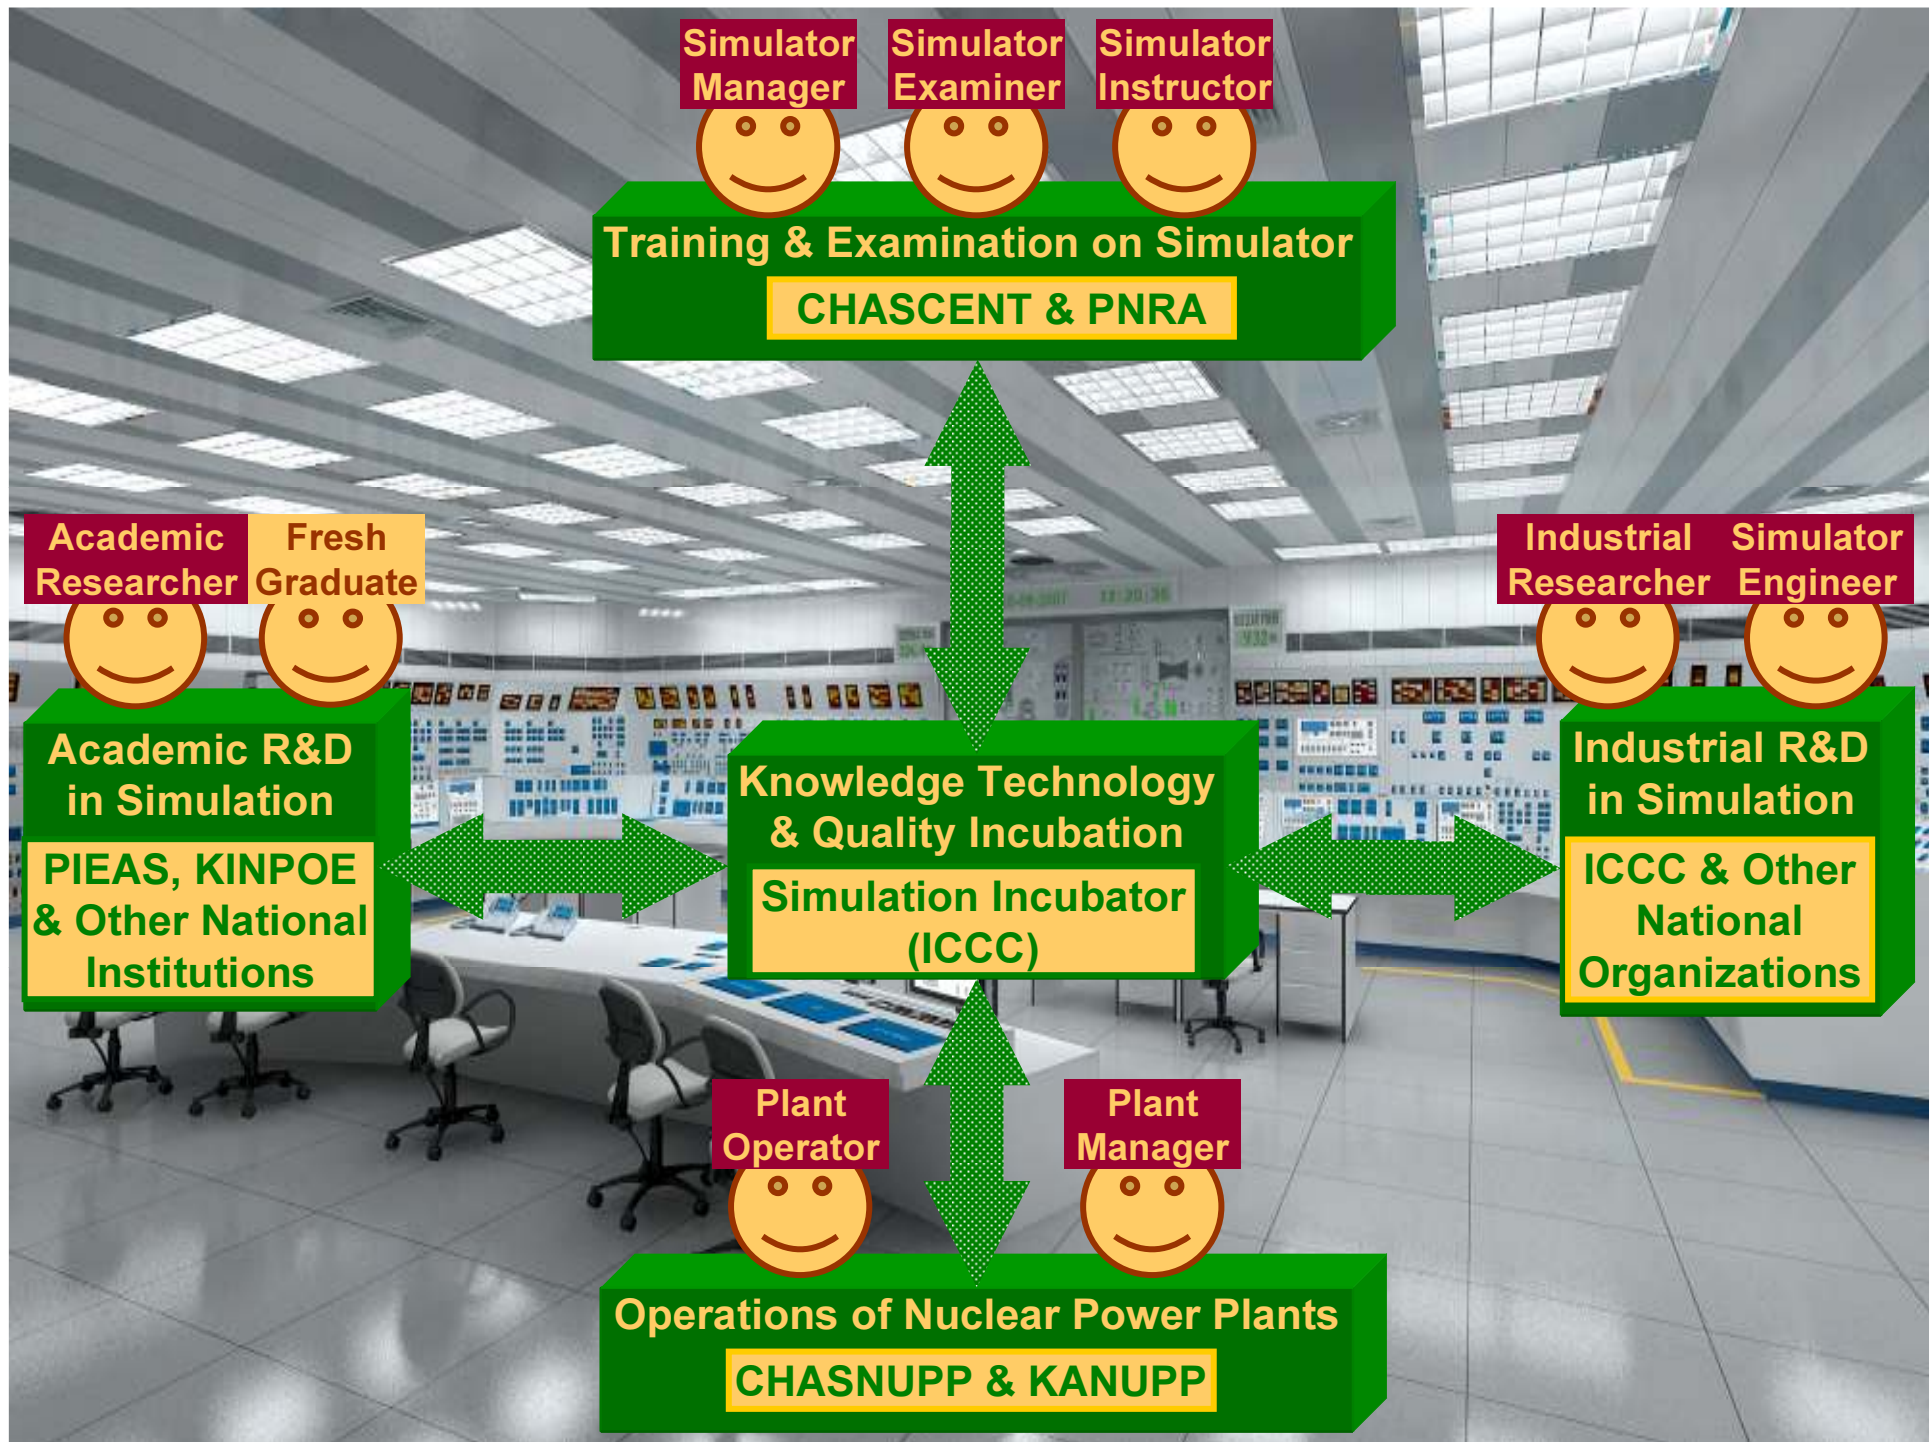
Simulator Manager

Simulator Examiner

Simulator Instructor

Training & Examination on Simulator

CHASCENT & PNRA

Academic Researcher

Fresh Graduate

Industrial Researcher

Simulator Engineer

Academic R&D in Simulation

PIEAS, KINPOE & Other National Institutions

Knowledge Technology & Quality Incubation

Simulation Incubator (ICCC)

Industrial R&D in Simulation

ICCC & Other National Organizations

Plant Operator

Plant Manager

Operations of Nuclear Power Plants

CHASNUPP & KANUPP